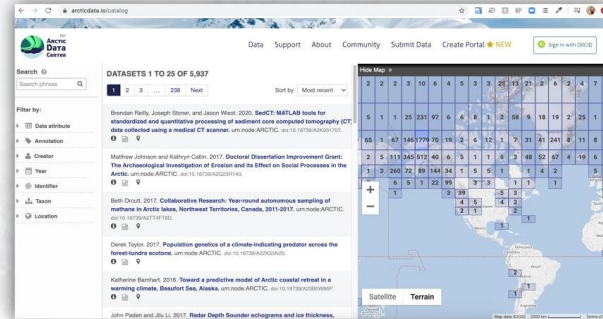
arcticdata.io/catalog

THE ARCTIC DATA CENTER

Data Support About Community Submit Data Create Portal NEW

Sign in with ORCID

Search

Search phrases

Filter by:

Data attribute

Annotation

Creator

Year

Identifier

Taxon

Location

DATASETS 1 TO 25 OF 5,937

1 2 3 ... 238 Next

Sort by Most recent

Brendan Reilly, Joseph Stoner, and Jason Wiest. 2020. SedCT: MATLAB tools for standardized and quantitative processing of sediment core computed tomography (CT) data collected using a medical CT scanner. urn:node:ARCTIC. doi:10.18739/A2KS6J707.

Matthew Johnson and Kathryn Catlin. 2017. Doctoral Dissertation Improvement Grant: The Archaeological Investigation of Erosion and its Effect on Social Processes in the Arctic. urn:node:ARCTIC. doi:10.18739/A2Q23R14G.

Beth Orcutt. 2017. Collaborative Research: Year-round autonomous sampling of methane in Arctic lakes, Northwest Territories, Canada, 2011-2017. urn:node:ARCTIC. doi:10.18739/A2TT4FT6D.

Derek Taylor. 2017. Population genetics of a climate-indicating predator across the forest-tundra ecotone. urn:node:ARCTIC. doi:10.18739/A2ZK55N25.

Katherine Barnhart. 2016. Toward a predictive model of Arctic coastal retreat in a warming climate, Beaufort Sea, Alaska. urn:node:ARCTIC. doi:10.18739/A2D00W89P.

John Paden and Jilu Li. 2017. Radar Depth Sounder echograms and ice thickness,

Hide Map

| 2 | 2 | 2 | 3 | 10 | 6 | 4 | 5 | 3 | 3 | 25 | 13 | 21 | 2 | 6 | 2 | 4 | 7 |
|---|---|---|---|---|---|---|---|---|---|---|---|---|---|---|---|---|---|
| 5 | 1 | 1 | 25 | 231 | 97 | 6 | 6 | 8 | 1 | 2 | 58 | 9 | 18 | 19 | 2 | 25 | 1 |
| 65 | 1 | 67 | 146 | 779 | 70 | 19 | 3 | 6 | 12 | 1 | 7 | 31 | 41 | 241 | 8 | 11 | 8 |
| 2 | 5 | 111 | 245 | 512 | 40 | 6 | 5 | 1 | 6 | 3 | 48 | 52 | 67 | 4 | 19 | 6 | |
| 1 | 3 | 260 | 72 | 89 | 144 | 34 | 1 | 5 | 5 | 1 | 1 | 4 | 2 | | | 5 | |
| | | 6 | 5 | 1 | 22 | 99 | | 3 | 3 | 1 | 1 | | 1 | | | | |

Satellite Terrain

Google

Map data ©2020 2000 km Terms of Use